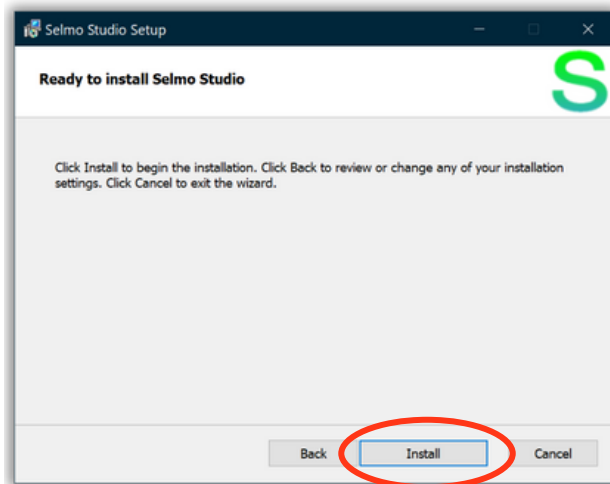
Selmo Studio Setup

Ready to install Selmo Studio

S

Click Install to begin the installation. Click Back to review or change any of your installation settings. Click Cancel to exit the wizard.

Back

Install

Cancel